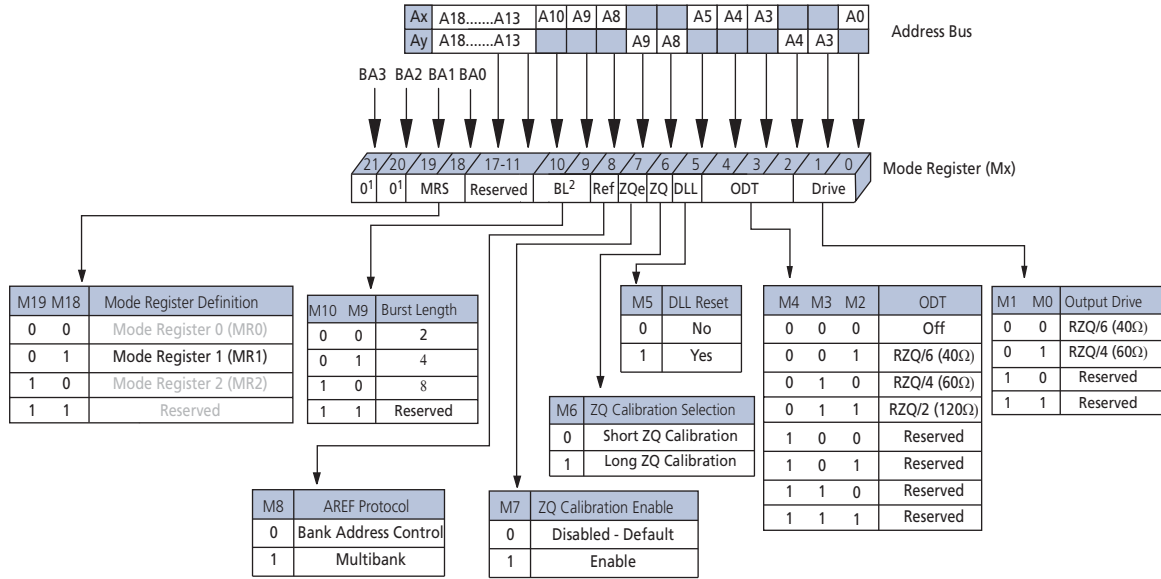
| Ax | A18.......A13 | A10 | A9 | A8 | | | A5 | A4 | A3 | | | A0 |
|---|---|---|---|---|---|---|---|---|---|---|---|---|
| Ay | A18.......A13 | | | A9 | A8 | | | | A4 | A3 | | |

Address Bus

BA3 BA2 BA1 BA0

| 21 | 20 | 19 / 18 | 17-11 | 10 / 9 | 8 | 7 | 6 | 5 | 4 / 3 / 2 | 1 / 0 |
|---|---|---|---|---|---|---|---|---|---|---|
| $0^1$ | $0^1$ | MRS | Reserved | $BL^2$ | Ref | ZQe | ZQ | DLL | ODT | Drive |

Mode Register (Mx)

| M19 | M18 | Mode Register Definition |
|---|---|---|
| 0 | 0 | Mode Register 0 (MR0) |
| 0 | 1 | Mode Register 1 (MR1) |
| 1 | 0 | Mode Register 2 (MR2) |
| 1 | 1 | Reserved |

| M10 | M9 | Burst Length |
|---|---|---|
| 0 | 0 | 2 |
| 0 | 1 | 4 |
| 1 | 0 | 8 |
| 1 | 1 | Reserved |

| M5 | DLL Reset |
|---|---|
| 0 | No |
| 1 | Yes |

| M4 | M3 | M2 | ODT |
|---|---|---|---|
| 0 | 0 | 0 | Off |
| 0 | 0 | 1 | RZQ/6 (40Ω) |
| 0 | 1 | 0 | RZQ/4 (60Ω) |
| 0 | 1 | 1 | RZQ/2 (120Ω) |
| 1 | 0 | 0 | Reserved |
| 1 | 0 | 1 | Reserved |
| 1 | 1 | 0 | Reserved |
| 1 | 1 | 1 | Reserved |

| M1 | M0 | Output Drive |
|---|---|---|
| 0 | 0 | RZQ/6 (40Ω) |
| 0 | 1 | RZQ/4 (60Ω) |
| 1 | 0 | Reserved |
| 1 | 1 | Reserved |

| M6 | ZQ Calibration Selection |
|---|---|
| 0 | Short ZQ Calibration |
| 1 | Long ZQ Calibration |

| M8 | AREF Protocol |
|---|---|
| 0 | Bank Address Control |
| 1 | Multibank |

| M7 | ZQ Calibration Enable |
|---|---|
| 0 | Disabled - Default |
| 1 | Enable |